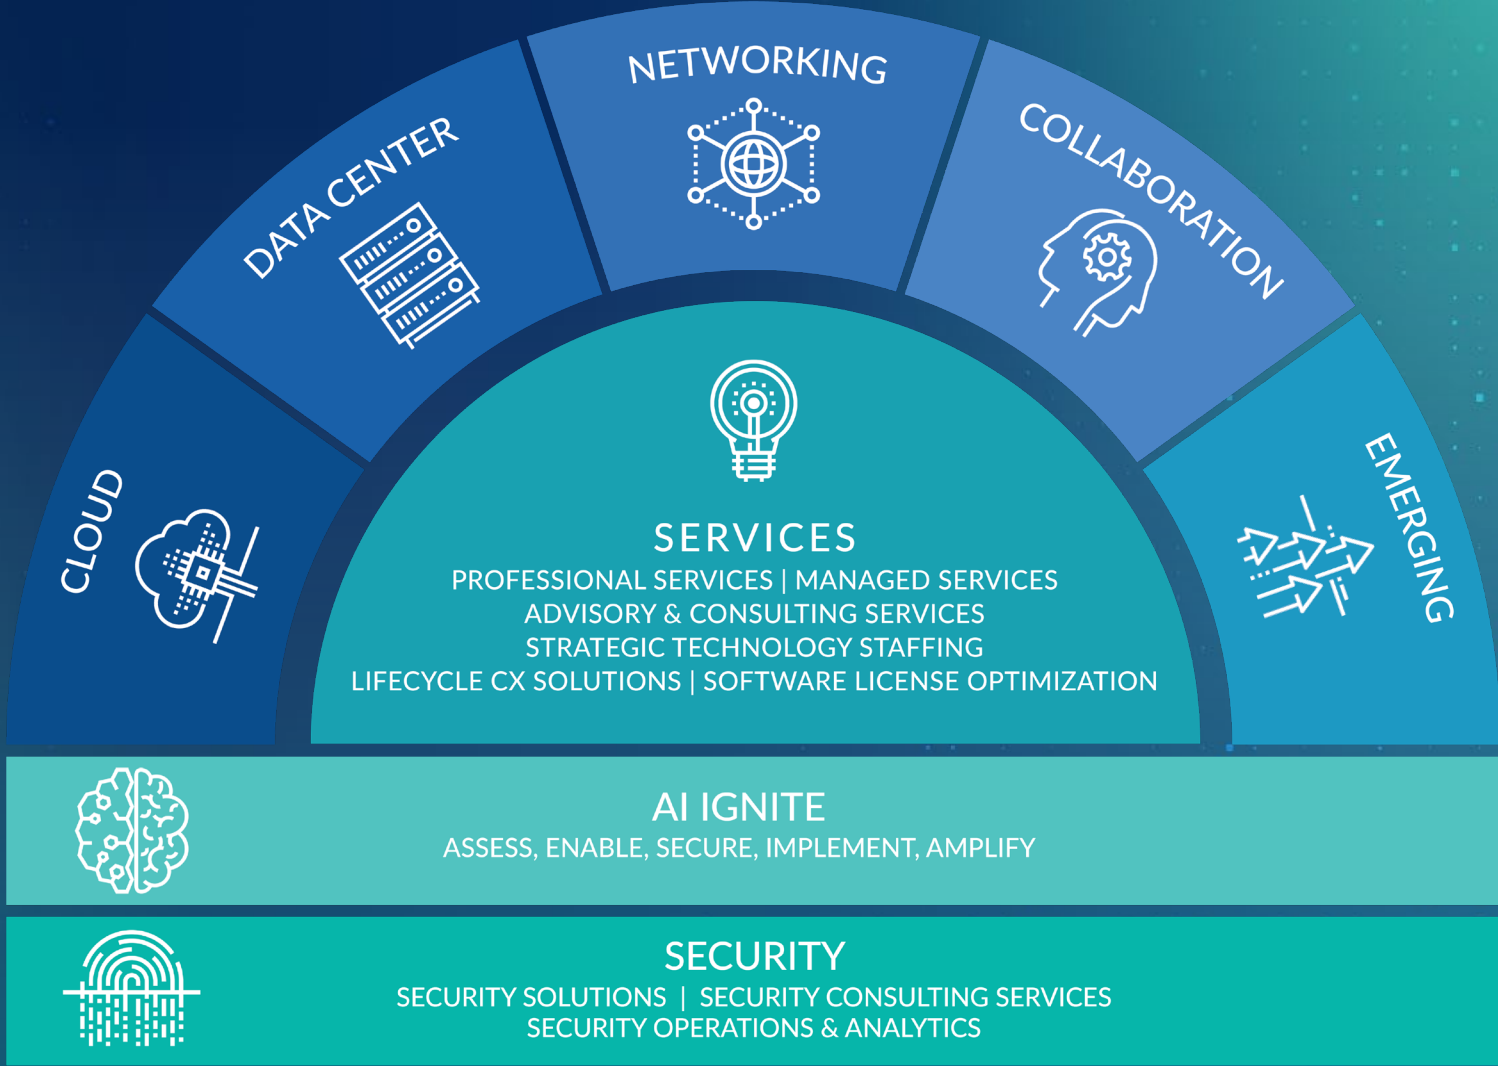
CLOUD

DATA CENTER

NETWORKING

COLLABORATION

EMERGING

SERVICES
PROFESSIONAL SERVICES | MANAGED SERVICES
ADVISORY & CONSULTING SERVICES
STRATEGIC TECHNOLOGY STAFFING
LIFECYCLE CX SOLUTIONS | SOFTWARE LICENSE OPTIMIZATION

AI IGNITE
ASSESS, ENABLE, SECURE, IMPLEMENT, AMPLIFY

SECURITY
SECURITY SOLUTIONS | SECURITY CONSULTING SERVICES
SECURITY OPERATIONS & ANALYTICS